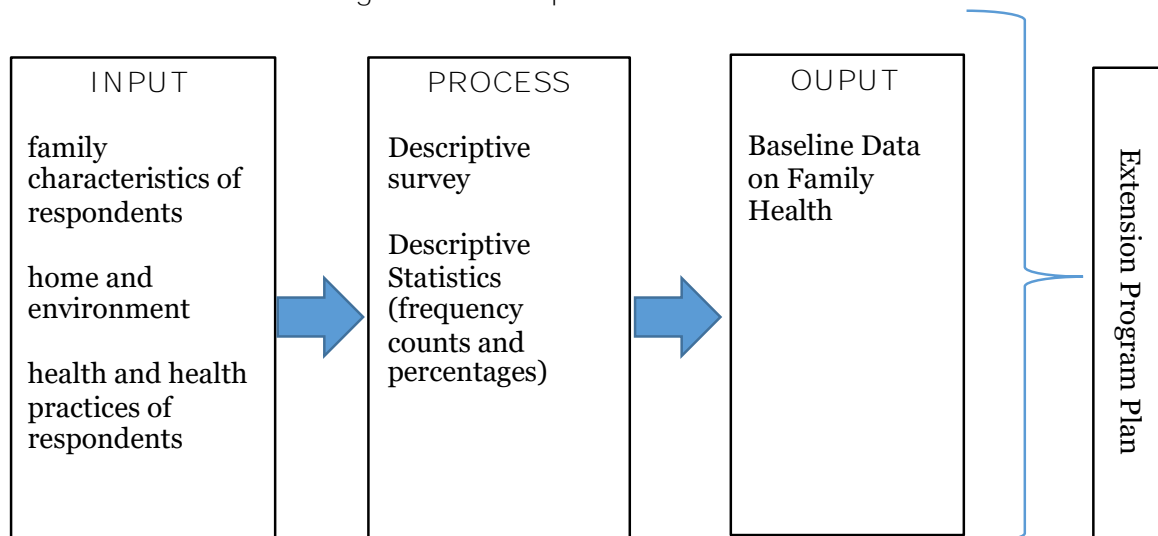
INPUT

family characteristics of respondents

home and environment

health and health practices of respondents

PROCESS

Descriptive survey

Descriptive Statistics (frequency counts and percentages)

OUPUT

Baseline Data on Family Health

Extension Program Plan